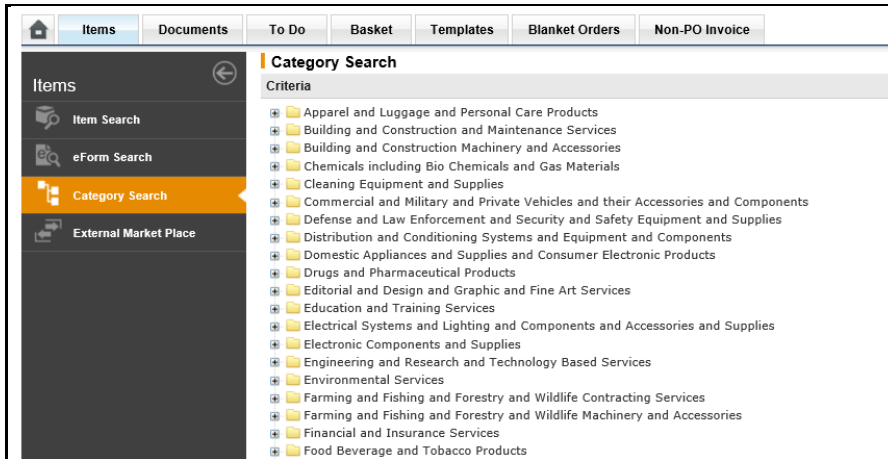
Items | Documents | To Do | Basket | Templates | Blanket Orders | Non-PO Invoice

Items

Item Search

eForm Search

Category Search

External Market Place

Category Search

Criteria

Apparel and Luggage and Personal Care Products
Building and Construction and Maintenance Services
Building and Construction Machinery and Accessories
Chemicals including Bio Chemicals and Gas Materials
Cleaning Equipment and Supplies
Commercial and Military and Private Vehicles and their Accessories and Components
Defense and Law Enforcement and Security and Safety Equipment and Supplies
Distribution and Conditioning Systems and Equipment and Components
Domestic Appliances and Supplies and Consumer Electronic Products
Drugs and Pharmaceutical Products
Editorial and Design and Graphic and Fine Art Services
Education and Training Services
Electrical Systems and Lighting and Components and Accessories and Supplies
Electronic Components and Supplies
Engineering and Research and Technology Based Services
Environmental Services
Farming and Fishing and Forestry and Wildlife Contracting Services
Farming and Fishing and Forestry and Wildlife Machinery and Accessories
Financial and Insurance Services
Food Beverage and Tobacco Products